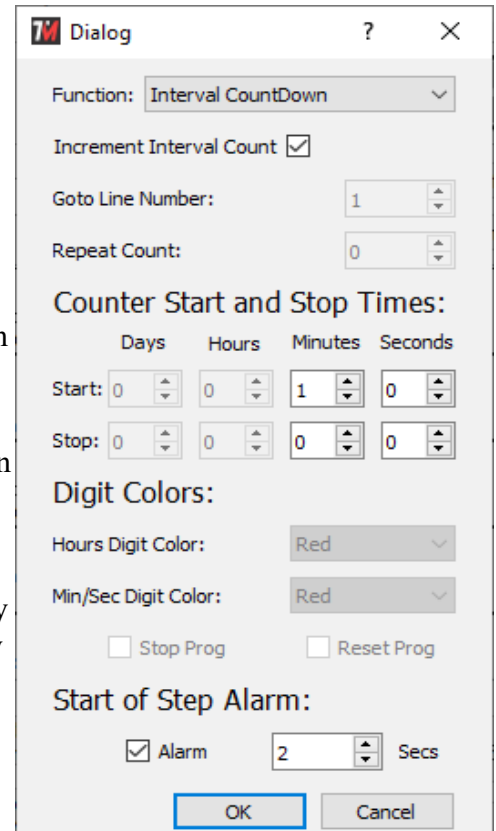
TM Dialog ? ×

Function: Interval CountDown

Increment Interval Count ☑

Goto Line Number: 1

Repeat Count: 0

Counter Start and Stop Times:

| | Days | Hours | Minutes | Seconds |
|---|---|---|---|---|
| Start: | 0 | 0 | 1 | 0 |
| Stop: | 0 | 0 | 0 | 0 |

Digit Colors:

Hours Digit Color: Red

Min/Sec Digit Color: Red

Stop Prog Reset Prog

Start of Step Alarm:

☑ Alarm 2 Secs

OK Cancel